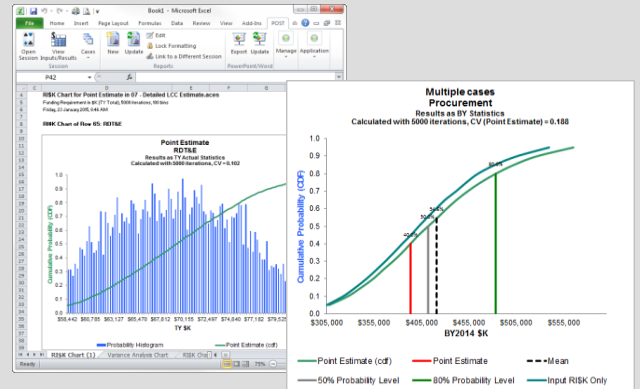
Book1 - Microsoft Excel

File Home Insert Page Layout Formulas Data Review View Add-Ins POST

Open Session View Inputs/Results Cases New Update Edit Lock Formatting Link to a Different Session Export Update Manage Application

Session Reports PowerPoint/Word

P42

RI$K Chart for Point Estimate in 07 - Detailed LCC Estimate.aces

Funding Requirement in $K (TY Total), 5000 iterations, 190 bins

Friday, 23 January 2015, 9:44 AM

RI$K Chart of Row 65: RDT&E

Point Estimate
RDT&E
Results as TY Actual Statistics
Calculated with 5000 iterations, CV = 0.102

Cumulative Probability (CDF)

1.0 0.9 0.8 0.7 0.6 0.5 0.4 0.3 0.2 0.1 0.0

$58,442 $60,785 $63,127 $65,470 $67,812 $70,155 $72,497 $74,840 $77,182 $79,525

TY $K

Probability Histogram Point Estimate (cdf)

RI$K Chart (1) Variance Analysis Chart RI$K Cha

Ready 75%

Multiple cases
Procurement
Results as BY Statistics
Calculated with 5000 iterations, CV (Point Estimate) = 0.188

Cumulative Probability (CDF)

1.0 0.9 0.8 0.7 0.6 0.5 0.4 0.3 0.2 0.1 0.0

42.9% 50.0% 54.5% 80.0%

$305,000 $355,000 $405,000 $455,000 $505,000 $555,000

BY2014 $K

Point Estimate (cdf) Point Estimate Mean
50% Probability Level 80% Probability Level Input RI$K Only